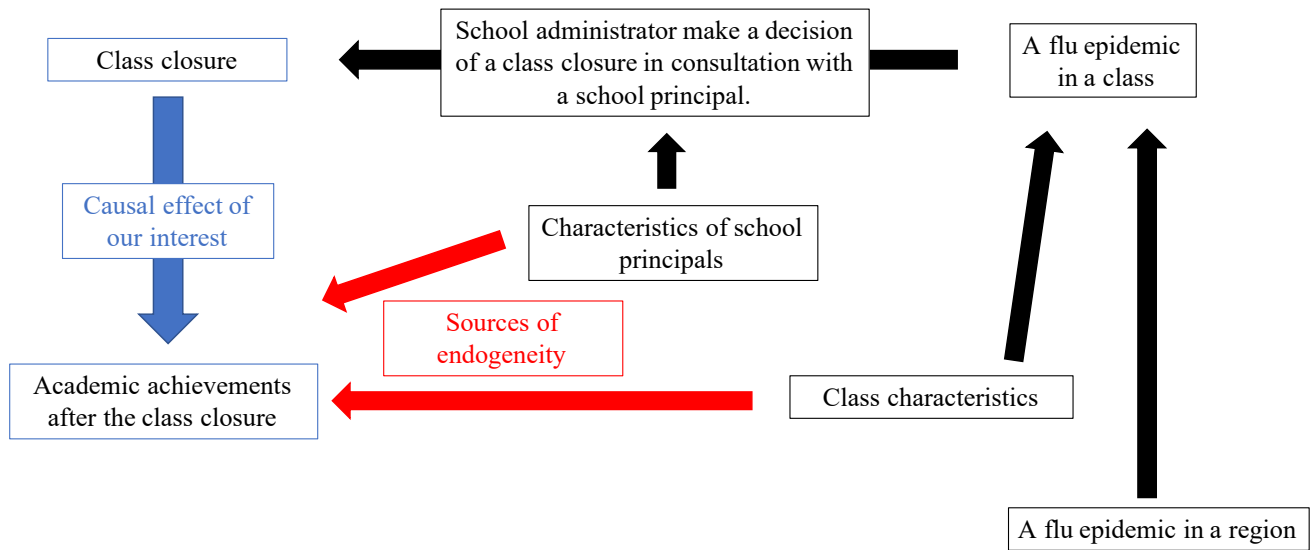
Class closure

School administrator make a decision of a class closure in consultation with a school principal.

A flu epidemic in a class

Causal effect of our interest

Characteristics of school principals

Sources of endogeneity

Academic achievements after the class closure

Class characteristics

A flu epidemic in a region